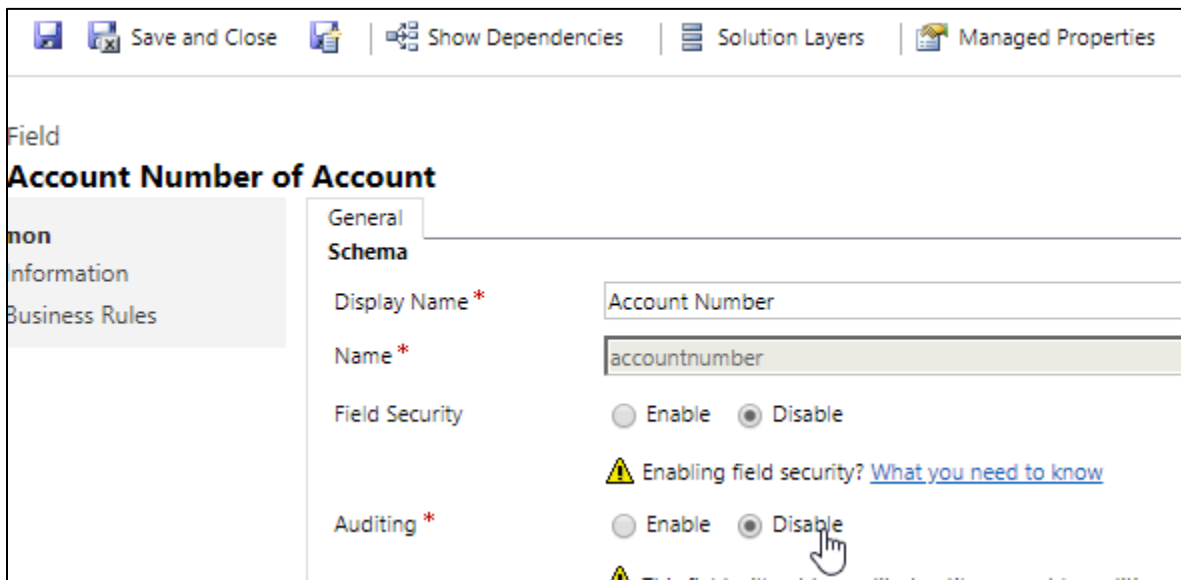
Save and Close | Show Dependencies | Solution Layers | Managed Properties

Field
Account Number of Account

mon
Information
Business Rules

General
Schema

Display Name * Account Number
Name * accountnumber
Field Security Enable Disable
Enabling field security? What you need to know
Auditing * Enable Disable
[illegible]